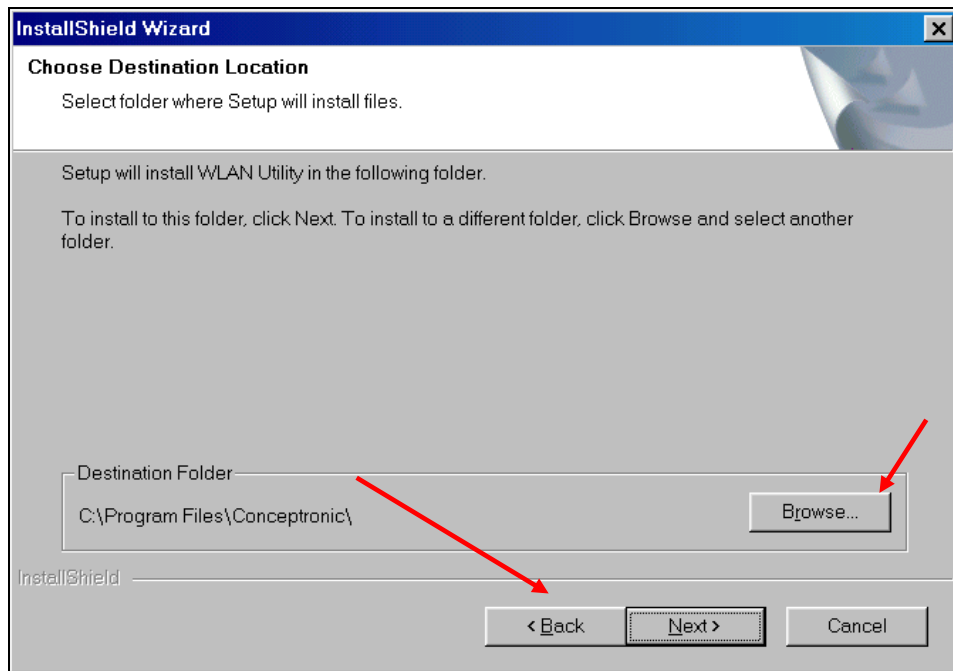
InstallShield Wizard

Choose Destination Location

Select folder where Setup will install files.

Setup will install WLAN Utility in the following folder.

To install to this folder, click Next. To install to a different folder, click Browse and select another folder.

Destination Folder

C:\Program Files\Conceptronic\

Browse...

InstallShield

< Back

Next >

Cancel